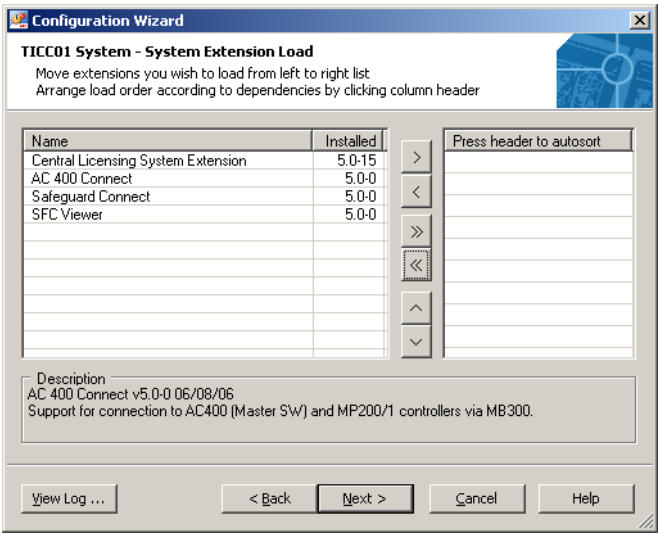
Configuration Wizard

TICC01 System - System Extension Load
Move extensions you wish to load from left to right list
Arrange load order according to dependencies by clicking column header

| Name | Installed |
|---|---|
| Central Licensing System Extension | 5.0-15 |
| AC 400 Connect | 5.0-0 |
| Safeguard Connect | 5.0-0 |
| SFC Viewer | 5.0-0 |

>
<
»
«
^
v

Press header to autosort

Description
AC 400 Connect v5.0-0 06/08/06
Support for connection to AC400 (Master SW) and MP200/1 controllers via MB300.

View Log ...
< Back
Next >
Cancel
Help